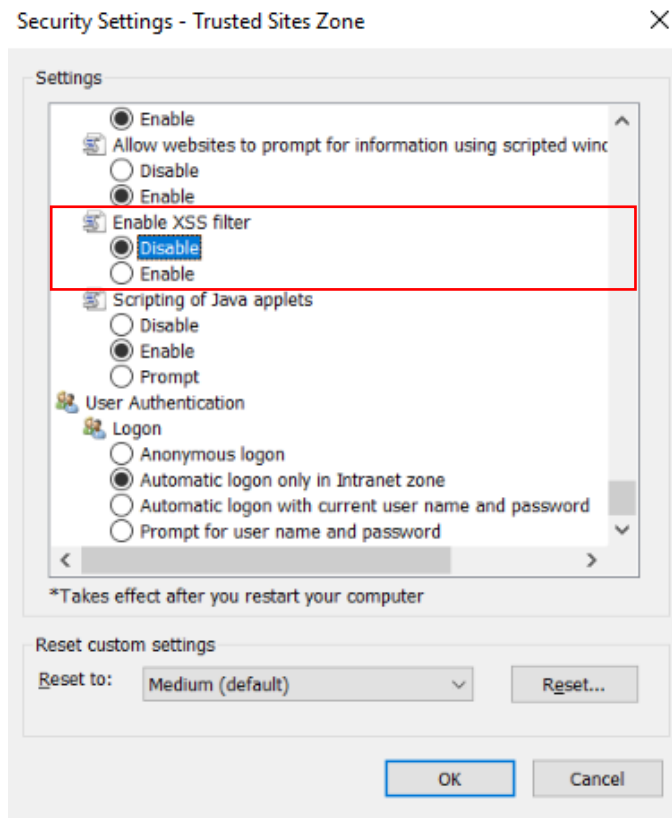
Security Settings - Trusted Sites Zone

Settings

Enable
Allow websites to prompt for information using scripted winc
Disable
Enable
Enable XSS filter
Disable
Enable
Scripting of Java applets
Disable
Enable
Prompt
User Authentication
Logon
Anonymous logon
Automatic logon only in Intranet zone
Automatic logon with current user name and password
Prompt for user name and password

*Takes effect after you restart your computer

Reset custom settings
Reset to: Medium (default)
Reset...

OK
Cancel